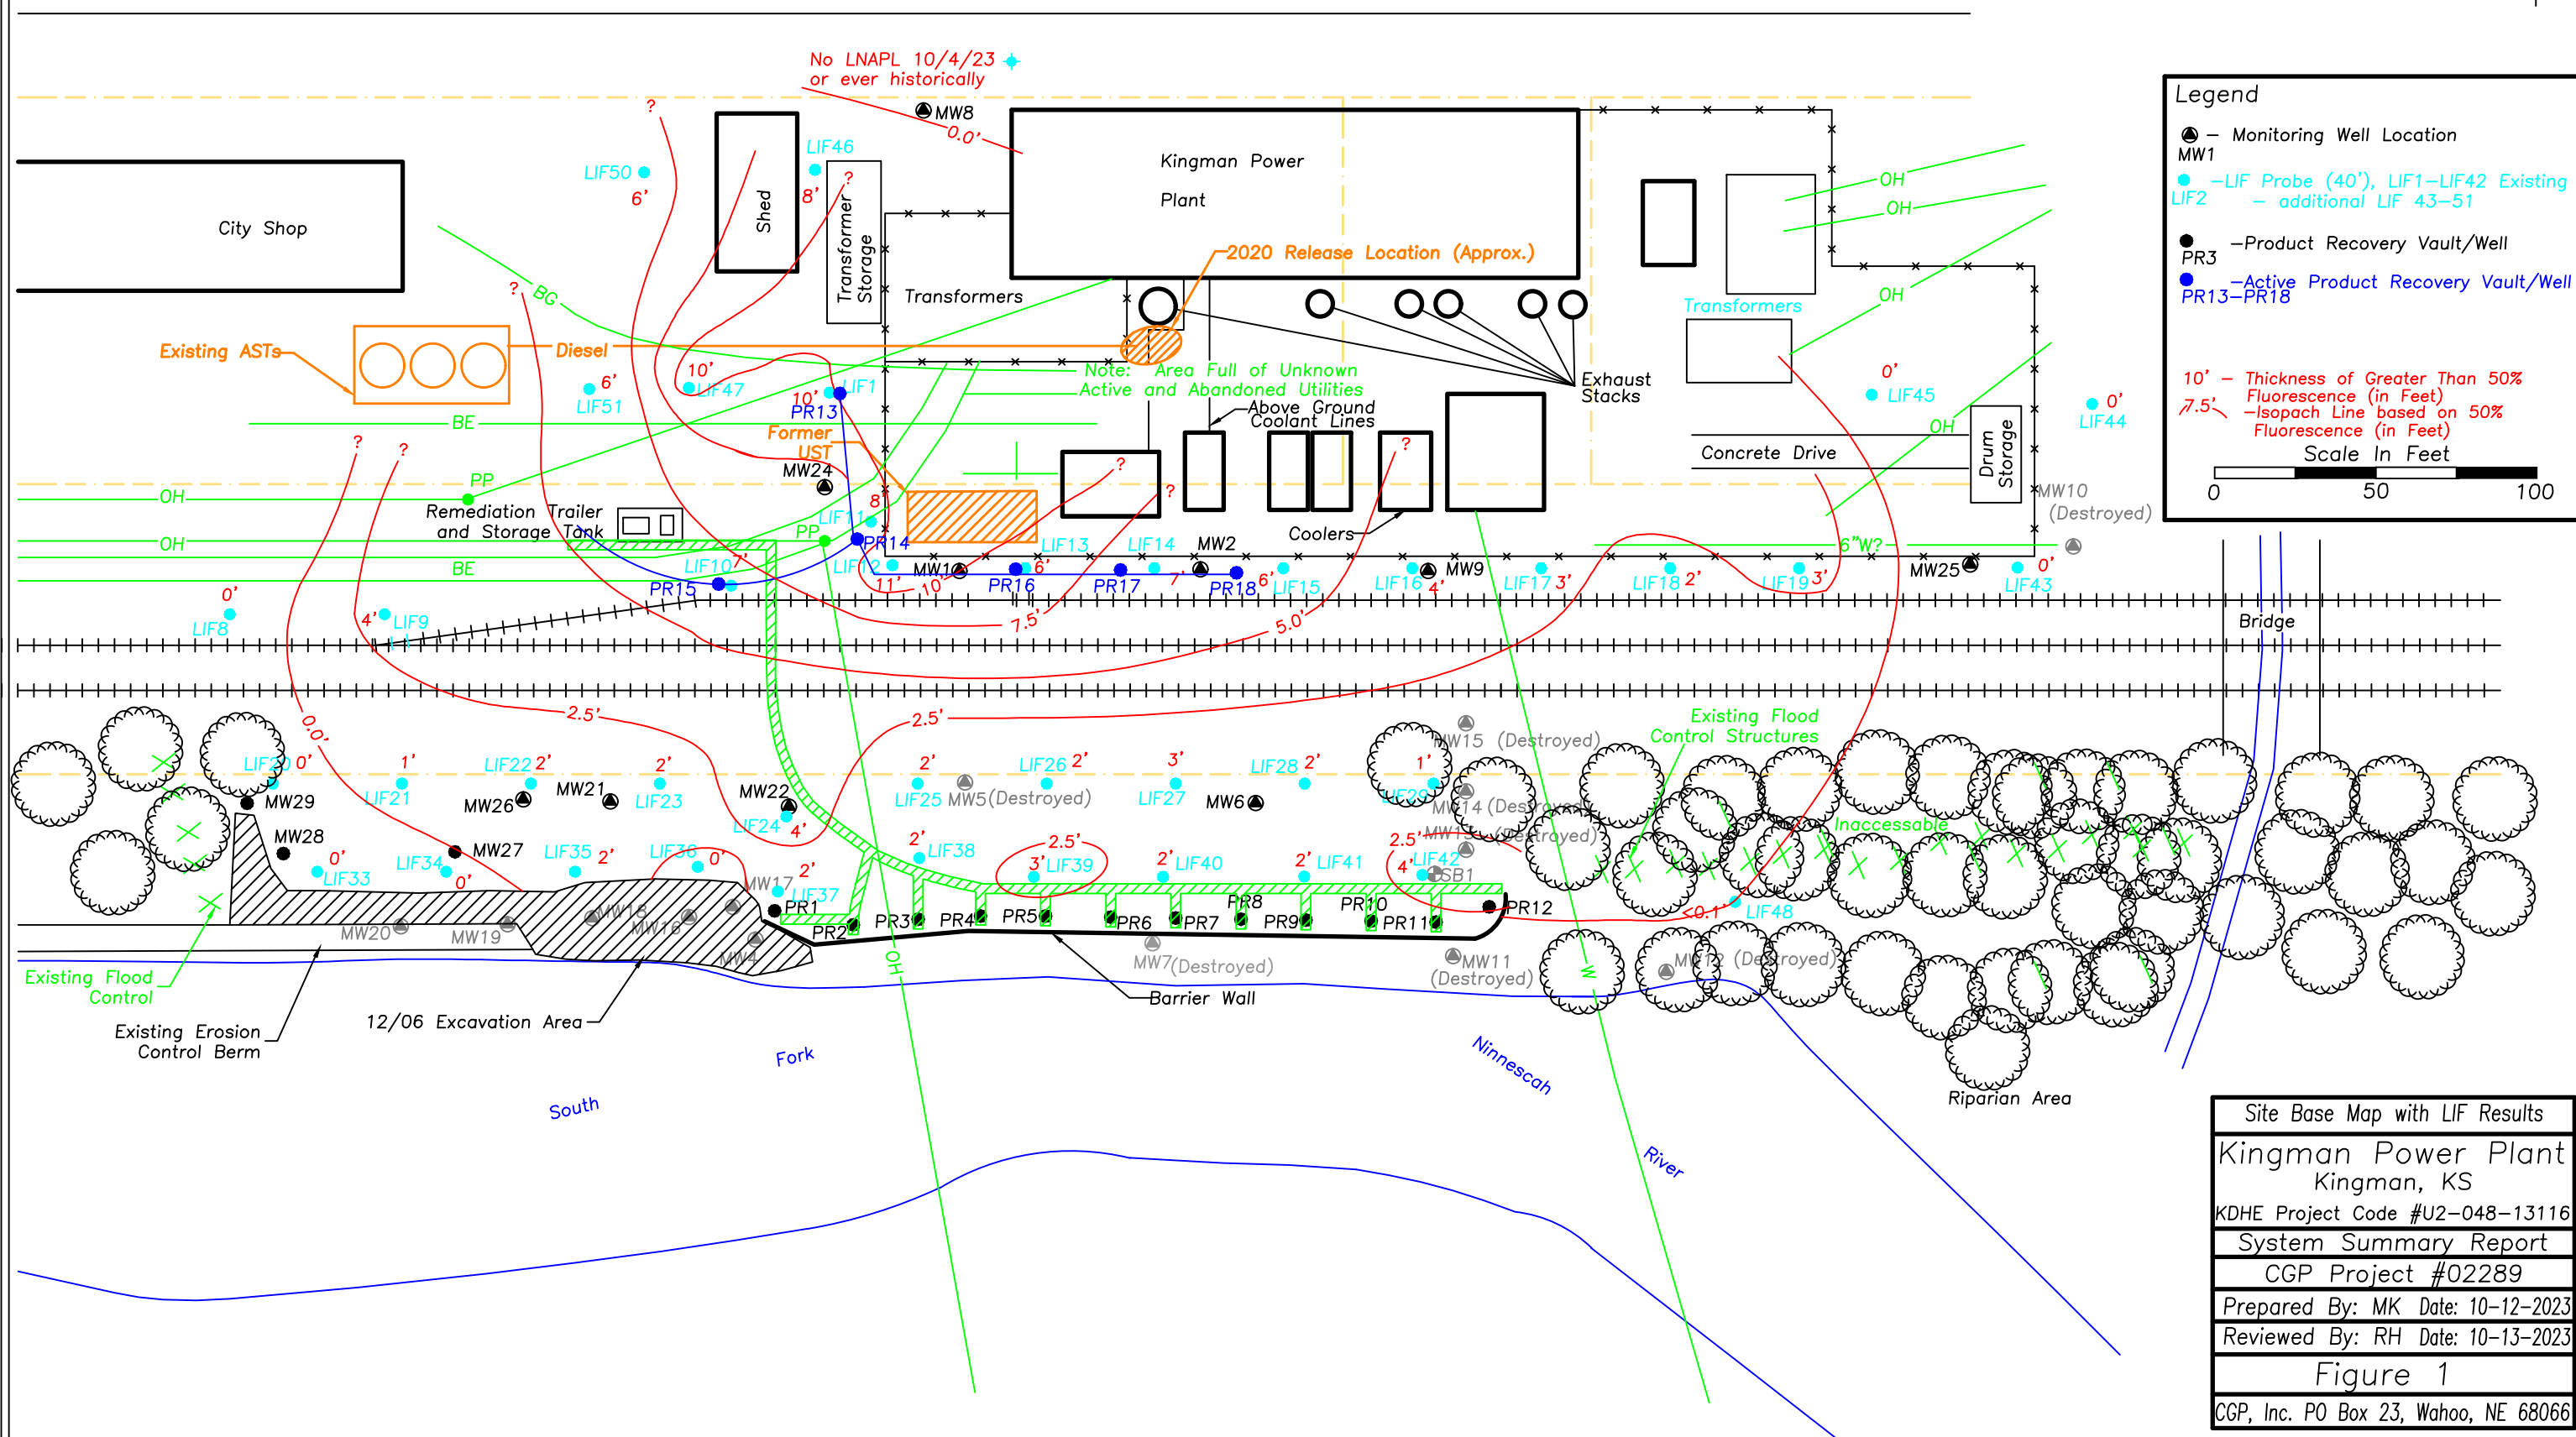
No LNAPL 10/4/23
or ever historically

MW8
0.0'

Kingman Power Plant

City Shop

Shed

Transformer Storage

Transformers

LIF46
8'
?

LIF50
6'

2020 Release Location (Approx.)

Existing ASTs
Diesel

BG
?

LIF47
10'
6'
LIF51

Note: Area Full of Unknown Active and Abandoned Utilities

Above Ground Coolant Lines

Exhaust Stacks

Transformers

OH
OH
OH
OH

LIF1
10'
PR13
Former UST
MW24

BE

PP
?
?

Remediation Trailer and Storage Tank

OH
OH
BE

8'
LIF11
PP
PR14
LIF10
LIF12
7'
PR15

?
?
?

Coolers

Concrete Drive

Drum Storage

0'
LIF45

0'
LIF44

MW10 (Destroyed)

LIF13
LIF14
MW2
MW1
6'
PR16
PR17
PR18
6'
LIF15
LIF16
4'
MW9
LIF17
3'
LIF18
2'
LIF19
3'
6"W?
MW25
0'
LIF43

11'
10'
7.5'
5.0'

0'
LIF8

4'
LIF9

Bridge

0.0'
2.5'
2.5'

Legend
MW1 – Monitoring Well Location
LIF2 –LIF Probe (40'), LIF1–LIF42 Existing – additional LIF 43–51
PR3 –Product Recovery Vault/Well
PR13–PR18 –Active Product Recovery Vault/Well
10' – Thickness of Greater Than 50% Fluorescence (in Feet)
7.5' –Isopach Line based on 50% Fluorescence (in Feet)
Scale In Feet
0 50 100

LIF20
0'
MW29
MW28
1'
LIF21
LIF22
2'
MW26
MW21
2'
LIF23
MW22
LIF24
4'
2'
LIF25
MW5(Destroyed)
LIF26
2'
3'
LIF27
MW6
LIF28
2'
1'
MW15 (Destroyed)
LIF29
MW14 (Destroyed)
MW13 (Destroyed)

Existing Flood Control Structures

Inaccessable

0'
LIF33
LIF34
0'
MW27
LIF35
2'
LIF36
0'
MW17
2'
LIF37
2'
LIF38
2.5'
3'
LIF39
2'
LIF40
2'
LIF41
2.5'
4'
LIF42
SB1
LIF48
<0.1'

MW20
MW19
MW18
MW16
MW4
PR1
PR2
PR3
PR4
PR5
PR6
PR7
PR8
PR9
PR10
PR11
PR12
MW7(Destroyed)
MW11 (Destroyed)
MW12 (Destroyed)

OH
W

Existing Flood Control
Existing Erosion Control Berm
12/06 Excavation Area
Barrier Wall

Riparian Area

South Fork Ninnescah River

Site Base Map with LIF Results
Kingman Power Plant
Kingman, KS
KDHE Project Code #U2–048–13116
System Summary Report
CGP Project #02289
Prepared By: MK Date: 10-12-2023
Reviewed By: RH Date: 10-13-2023
Figure 1
CGP, Inc. PO Box 23, Wahoo, NE 68066